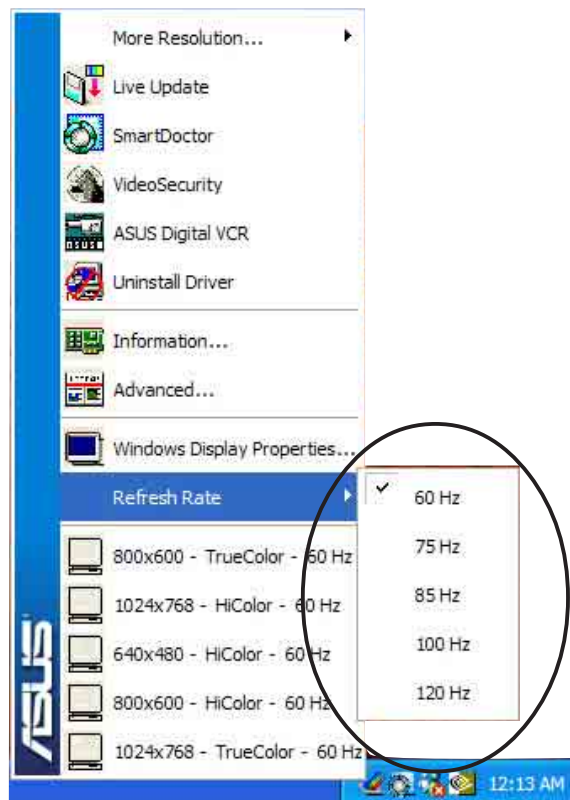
More Resolution...

Live Update

SmartDoctor

VideoSecurity

ASUS Digital VCR

Uninstall Driver

Information...

Advanced...

Windows Display Properties...

Refresh Rate

60 Hz

75 Hz

85 Hz

100 Hz

120 Hz

800x600 - TrueColor - 60 Hz

1024x768 - HiColor - 60 Hz

640x480 - HiColor - 60 Hz

800x600 - HiColor - 60 Hz

1024x768 - TrueColor - 60 Hz

ASUS

12:13 AM